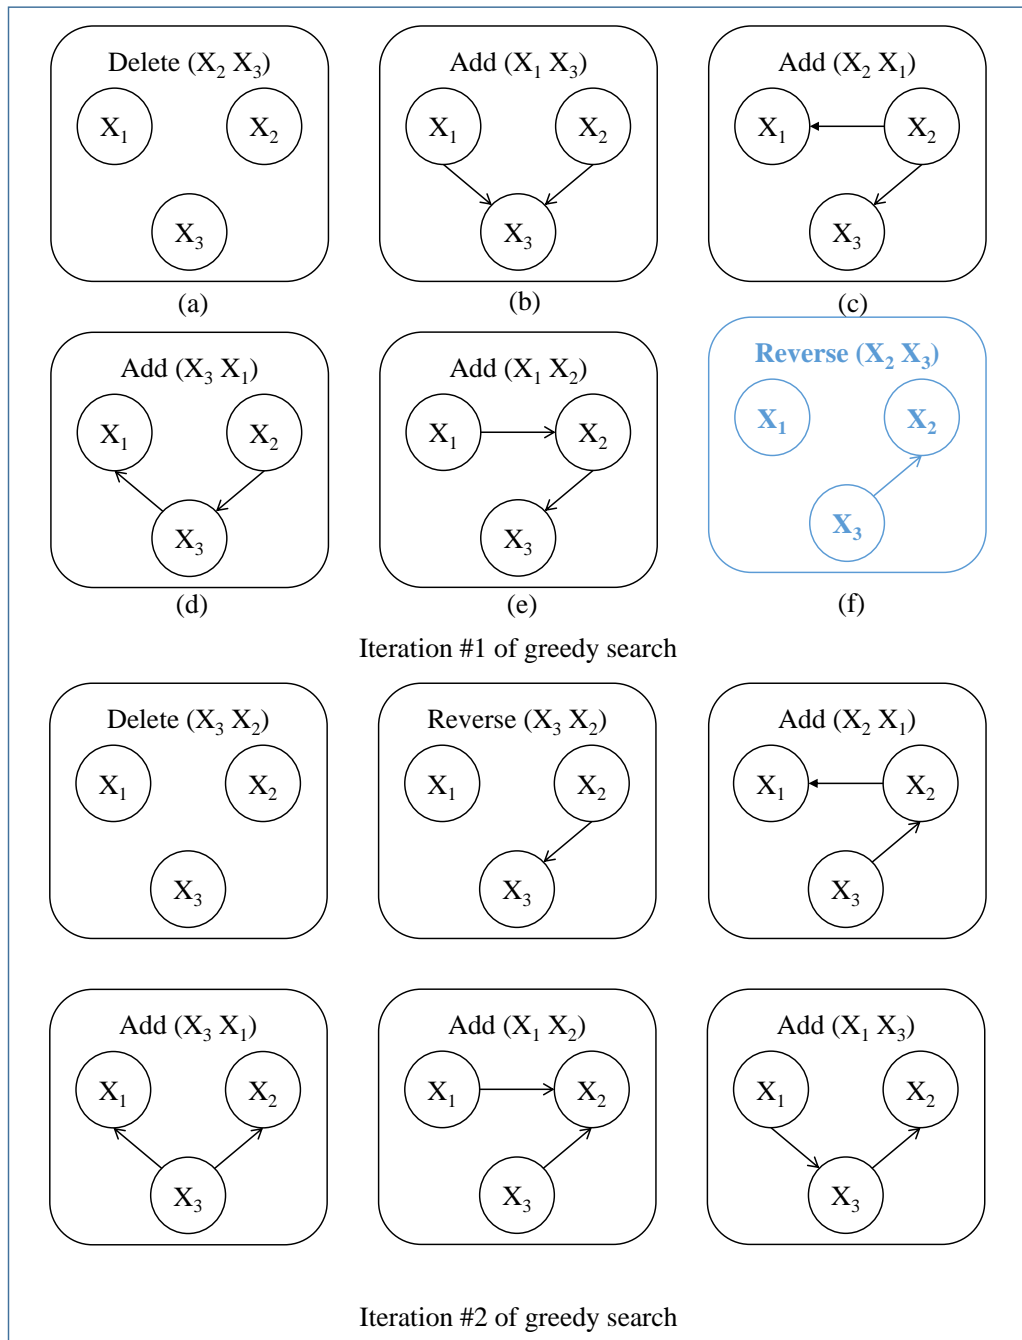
Delete ($X_2$ $X_3$)

$X_1$ $X_2$ $X_3$

(a)

Add ($X_1$ $X_3$)

$X_1$ $X_2$ $X_3$

(b)

Add ($X_2$ $X_1$)

$X_1$ $X_2$ $X_3$

(c)

Add ($X_3$ $X_1$)

$X_1$ $X_2$ $X_3$

(d)

Add ($X_1$ $X_2$)

$X_1$ $X_2$ $X_3$

(e)

Reverse ($X_2$ $X_3$)

$X_1$ $X_2$ $X_3$

(f)

Iteration #1 of greedy search

Delete ($X_3$ $X_2$)

$X_1$ $X_2$ $X_3$

Reverse ($X_3$ $X_2$)

$X_1$ $X_2$ $X_3$

Add ($X_2$ $X_1$)

$X_1$ $X_2$ $X_3$

Add ($X_3$ $X_1$)

$X_1$ $X_2$ $X_3$

Add ($X_1$ $X_2$)

$X_1$ $X_2$ $X_3$

Add ($X_1$ $X_3$)

$X_1$ $X_2$ $X_3$

Iteration #2 of greedy search